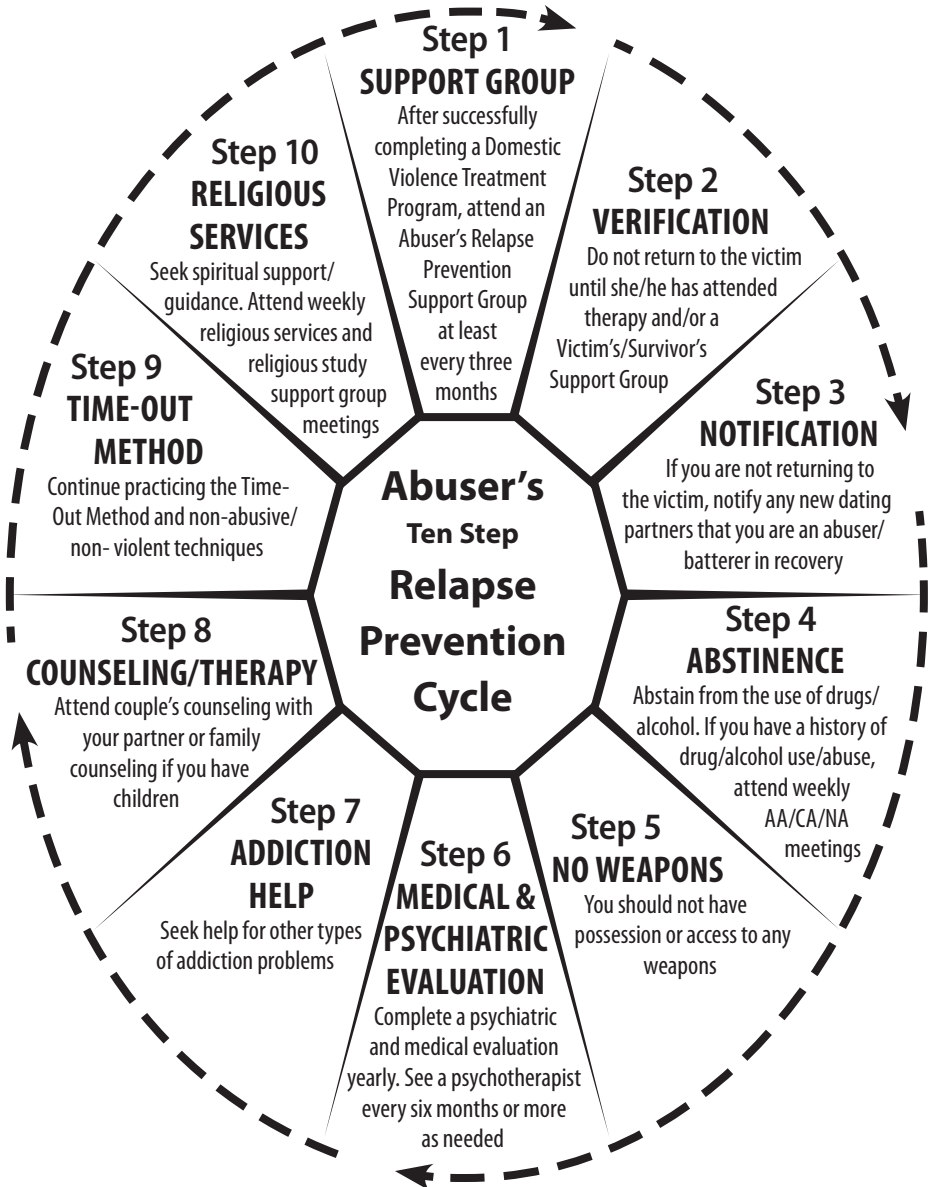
Abuser's Ten Step Relapse Prevention Cycle

Step 1
SUPPORT GROUP
After successfully completing a Domestic Violence Treatment Program, attend an Abuser's Relapse Prevention Support Group at least every three months

Step 2
VERIFICATION
Do not return to the victim until she/he has attended therapy and/or a Victim's/Survivor's Support Group

Step 3
NOTIFICATION
If you are not returning to the victim, notify any new dating partners that you are an abuser/batterer in recovery

Step 4
ABSTINENCE
Abstain from the use of drugs/alcohol. If you have a history of drug/alcohol use/abuse, attend weekly AA/CA/NA meetings

Step 5
NO WEAPONS
You should not have possession or access to any weapons

Step 6
MEDICAL & PSYCHIATRIC EVALUATION
Complete a psychiatric and medical evaluation yearly. See a psychotherapist every six months or more as needed

Step 7
ADDICTION HELP
Seek help for other types of addiction problems

Step 8
COUNSELING/THERAPY
Attend couple's counseling with your partner or family counseling if you have children

Step 9
TIME-OUT METHOD
Continue practicing the Time-Out Method and non-abusive/non- violent techniques

Step 10
RELIGIOUS SERVICES
Seek spiritual support/guidance. Attend weekly religious services and religious study support group meetings